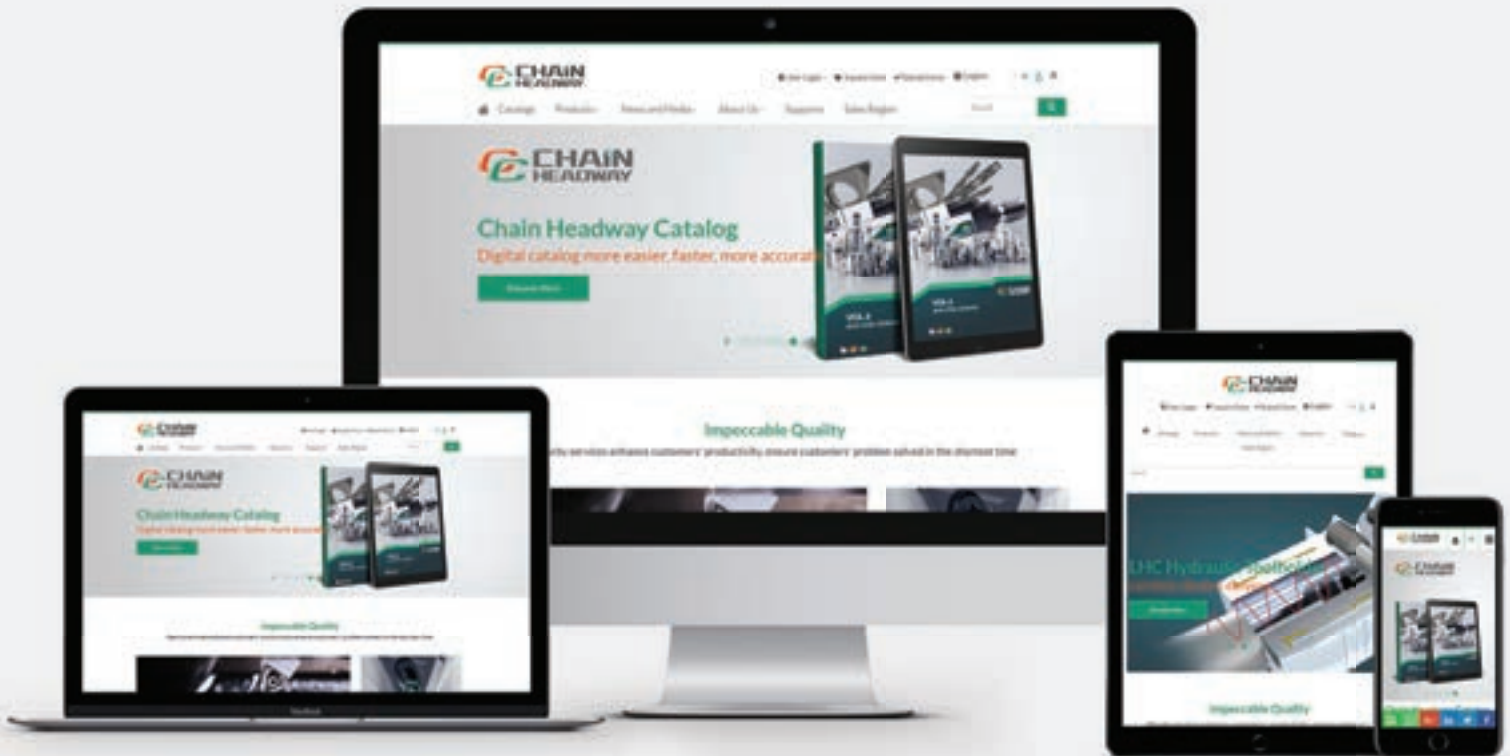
CHAIN HEADWAY

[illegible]

Catalogs Products News and Notes About Us Supports Sales Region

CHAIN HEADWAY

Chain Headway Catalog

Digital catalog more easier, faster, more accurat

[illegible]

Impeccable Quality

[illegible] services enhance customers' productivity, ensure customers' problem solved in the shortest time

CHAIN HEADWAY

Chain Headway Catalog

Impeccable Quality

CHAIN HEADWAY

CHC Hydraulic Bolt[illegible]

Impeccable Quality